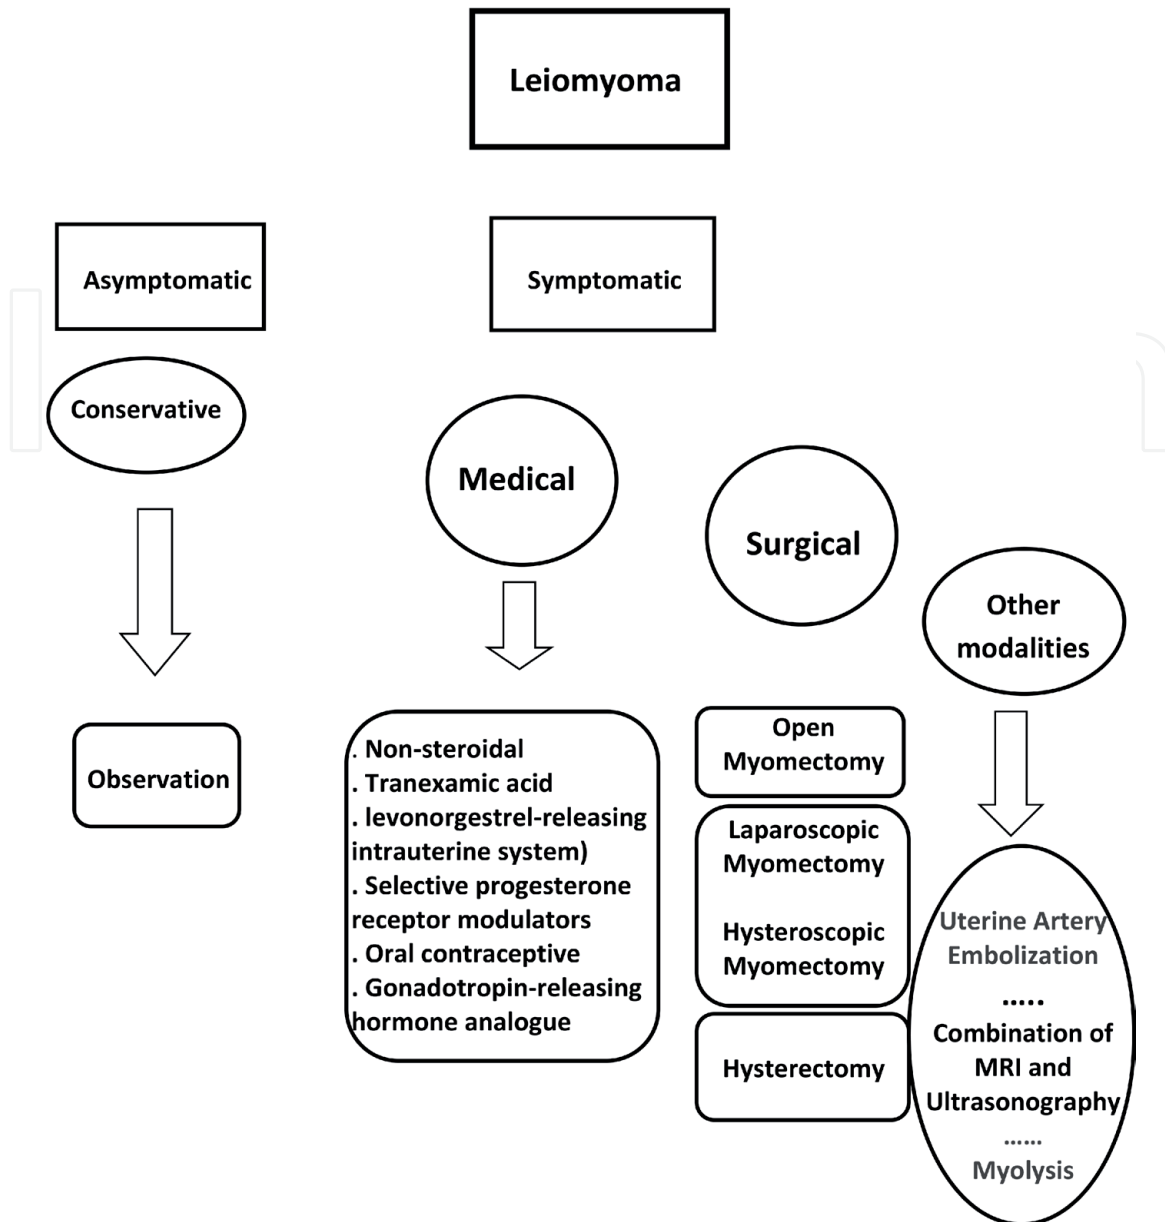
Leiomyoma

Asymptomatic

Symptomatic

Conservative

Medical

Surgical

Other modalities

Observation

. Non-steroidal
. Tranexamic acid
. levonorgestrel-releasing intrauterine system)
. Selective progesterone receptor modulators
. Oral contraceptive
. Gonadotropin-releasing hormone analogue

Open Myomectomy

Laparoscopic Myomectomy

Hysteroscopic Myomectomy

Hysterectomy

Uterine Artery Embolization
.....
Combination of MRI and Ultrasonography
......
Myolysis